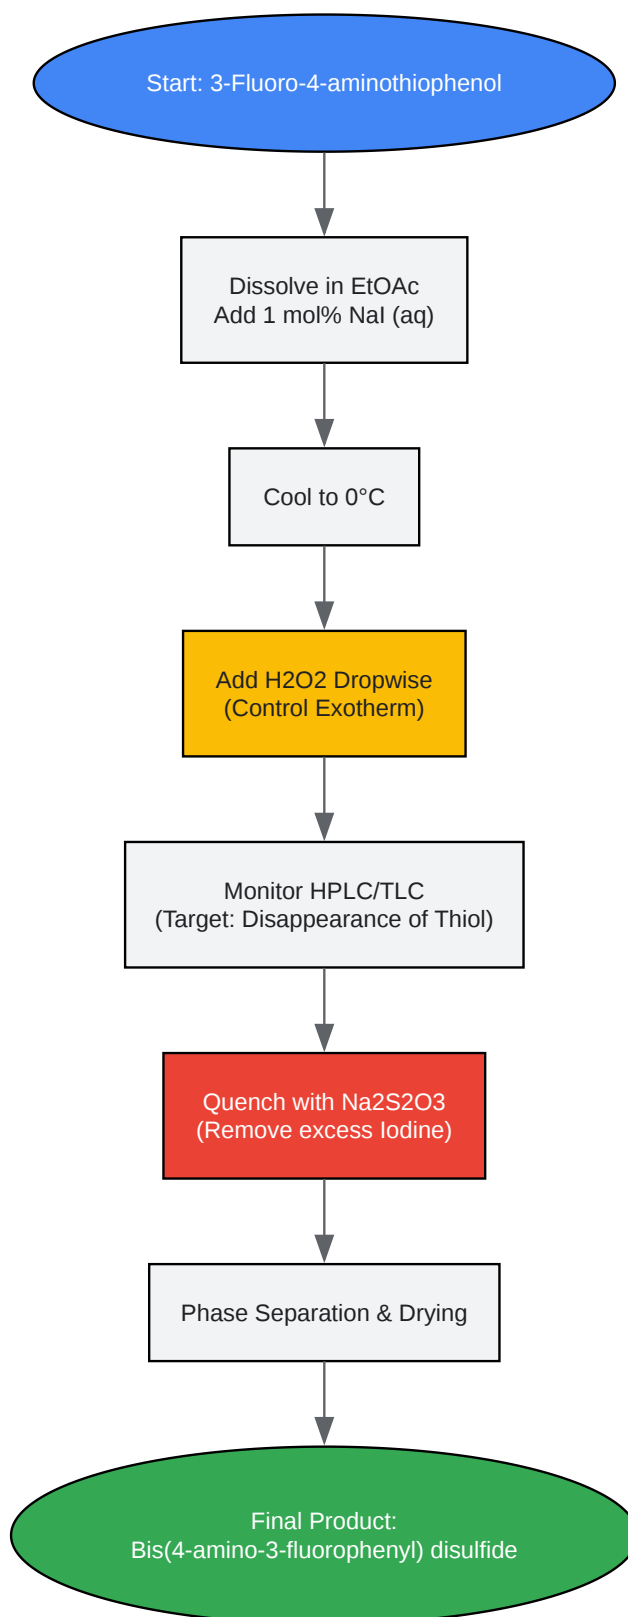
Start: 3-Fluoro-4-aminothiophenol

Dissolve in EtOAc
Add 1 mol% NaI (aq)

Cool to 0°C

Add H2O2 Dropwise
(Control Exotherm)

Monitor HPLC/TLC
(Target: Disappearance of Thiol)

Quench with Na2S2O3
(Remove excess Iodine)

Phase Separation & Drying

Final Product:
Bis(4-amino-3-fluorophenyl) disulfide